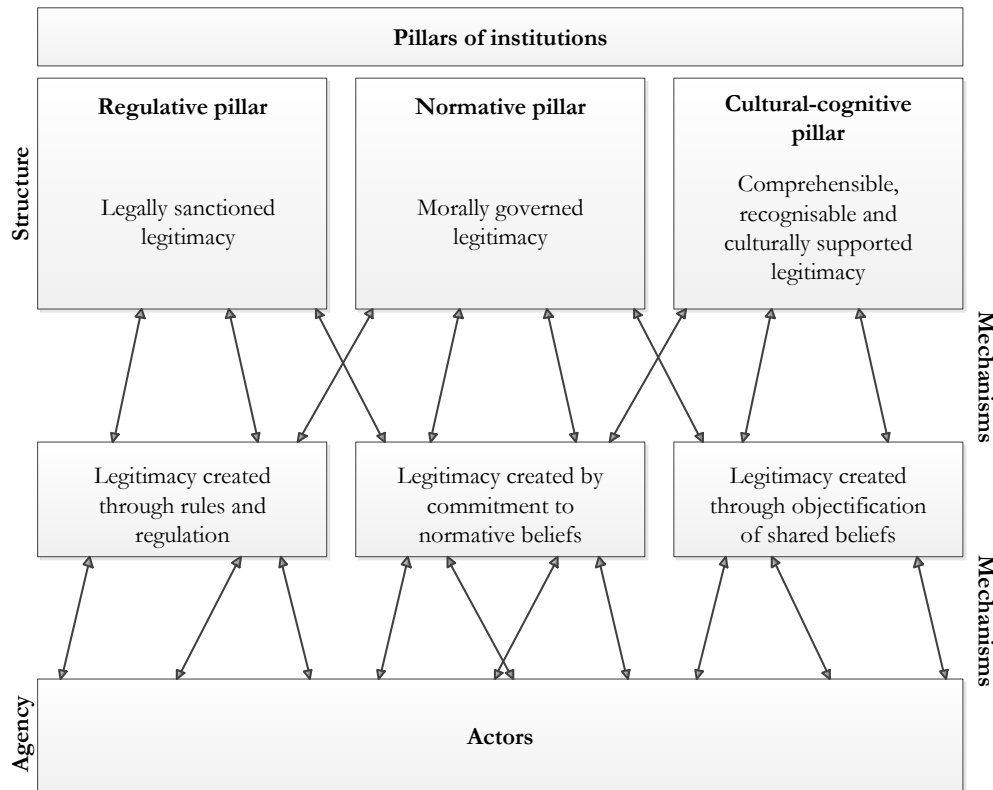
Pillars of institutions

Structure

Regulative pillar

Legally sanctioned legitimacy

Normative pillar

Morally governed legitimacy

Cultural-cognitive pillar

Comprehensible, recognisable and culturally supported legitimacy

Mechanisms

Legitimacy created through rules and regulation

Legitimacy created by commitment to normative beliefs

Legitimacy created through objectification of shared beliefs

Mechanisms

Agency

Actors